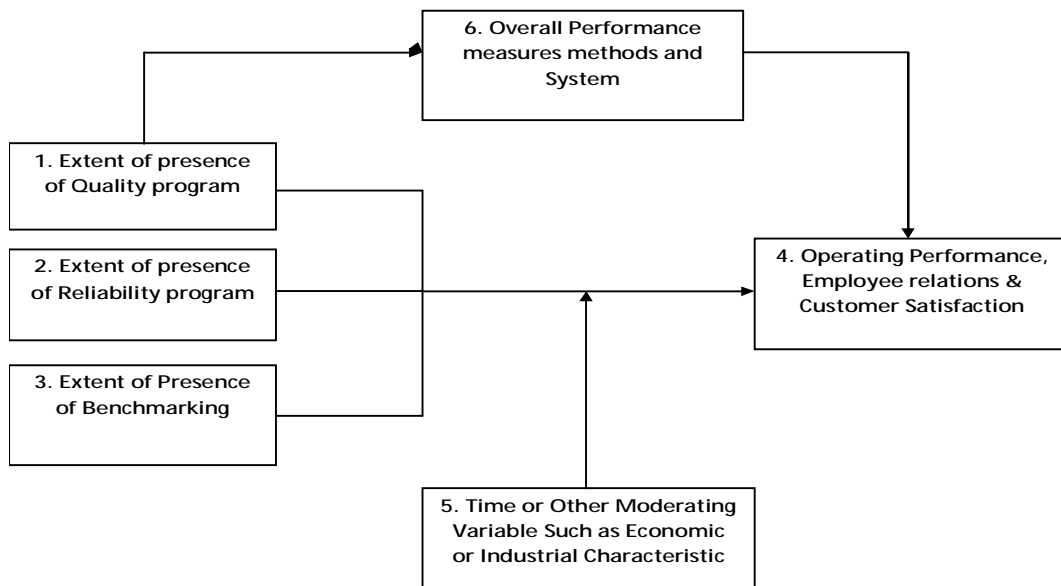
6. Overall Performance measures methods and System

1. Extent of presence of Quality program

2. Extent of presence of Reliability program

3. Extent of Presence of Benchmarking

4. Operating Performance, Employee relations & Customer Satisfaction

5. Time or Other Moderating Variable Such as Economic or Industrial Characteristic